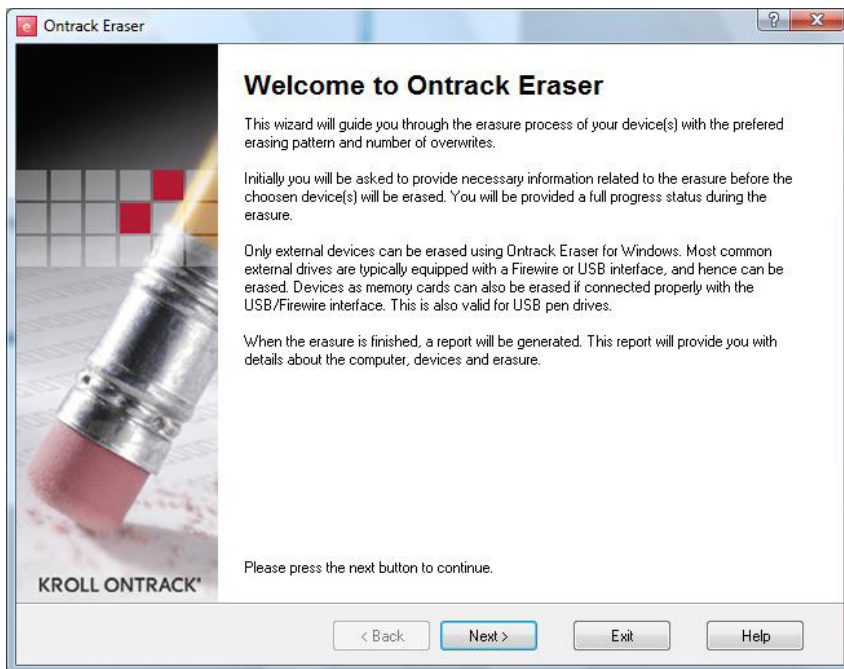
Ontrack Eraser

?

Welcome to Ontrack Eraser

This wizard will guide you through the erasure process of your device(s) with the prefered erasing pattern and number of overwrites.

Initially you will be asked to provide necessary information related to the erasure before the choosen device(s) will be erased. You will be provided a full progress status during the erasure.

Only external devices can be erased using Ontrack Eraser for Windows. Most common external drives are typically equipped with a Firewire or USB interface, and hence can be erased. Devices as memory cards can also be erased if connected properly with the USB/Firewire interface. This is also valid for USB pen drives.

When the erasure is finished, a report will be generated. This report will provide you with details about the computer, devices and erasure.

Please press the next button to continue.

KROLL ONTRACK®

< Back

Next >

Exit

Help